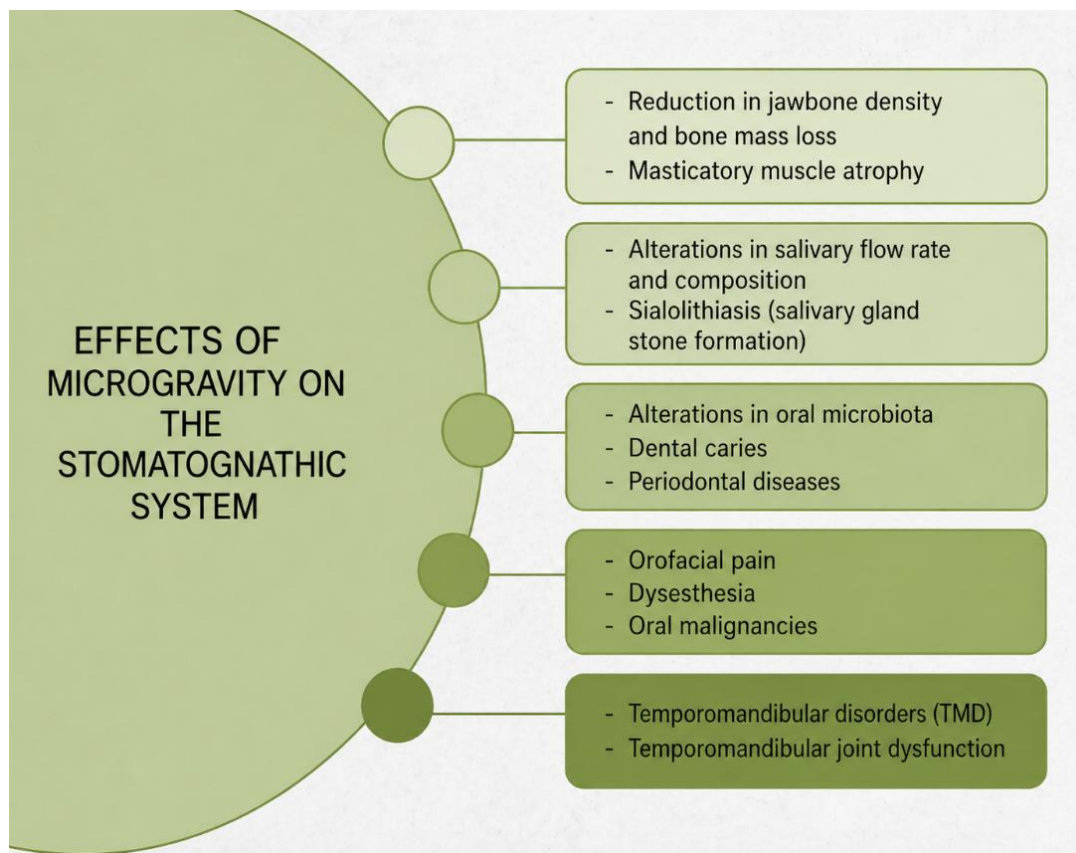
EFFECTS OF MICROGRAVITY ON THE STOMATOGNATHIC SYSTEM

- Reduction in jawbone density and bone mass loss
- Masticatory muscle atrophy

- Alterations in salivary flow rate and composition
- Sialolithiasis (salivary gland stone formation)

- Alterations in oral microbiota
- Dental caries
- Periodontal diseases

- Orofacial pain
- Dysesthesia
- Oral malignancies

- Temporomandibular disorders (TMD)
- Temporomandibular joint dysfunction